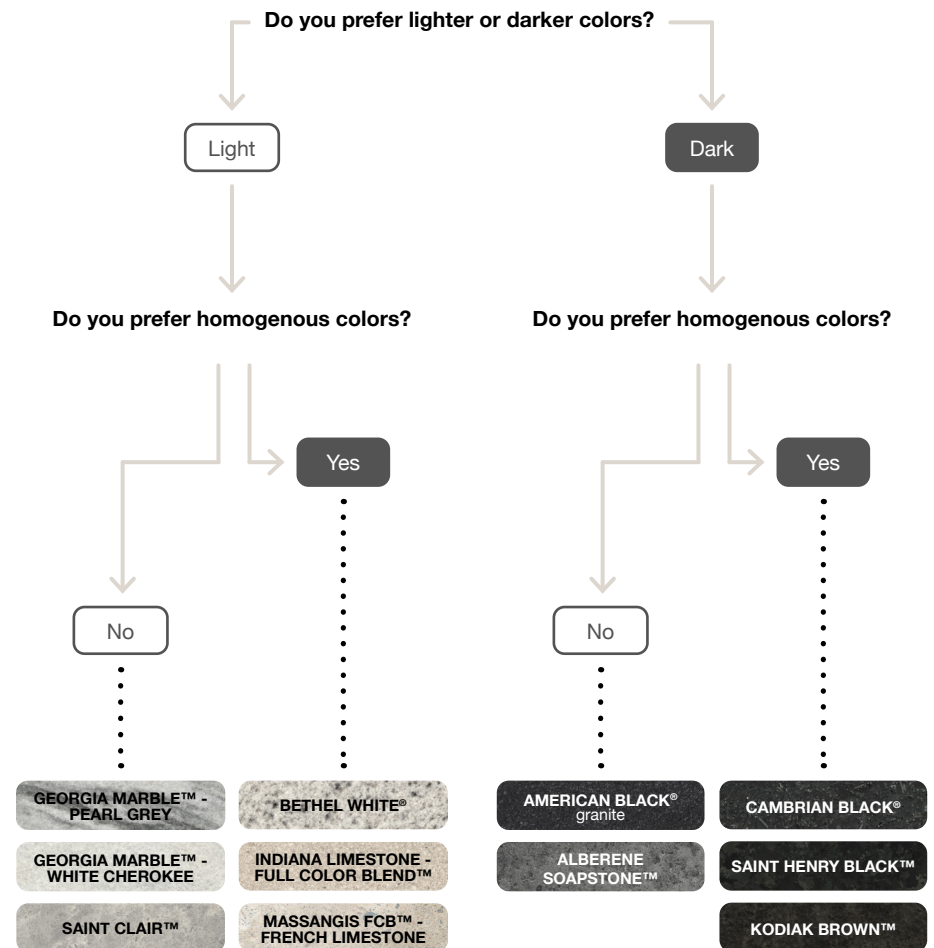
Do you prefer lighter or darker colors?

Light

Dark

Do you prefer homogenous colors?

Do you prefer homogenous colors?

Yes

Yes

No

No

GEORGIA MARBLE™ - PEARL GREY

GEORGIA MARBLE™ - WHITE CHEROKEE

SAINT CLAIR™

BETHEL WHITE®

INDIANA LIMESTONE - FULL COLOR BLEND™

MASSANGIS FCB™ - FRENCH LIMESTONE

AMERICAN BLACK® granite

ALBERENE SOAPSTONE™

CAMBRIAN BLACK®

SAINT HENRY BLACK™

KODIAK BROWN™